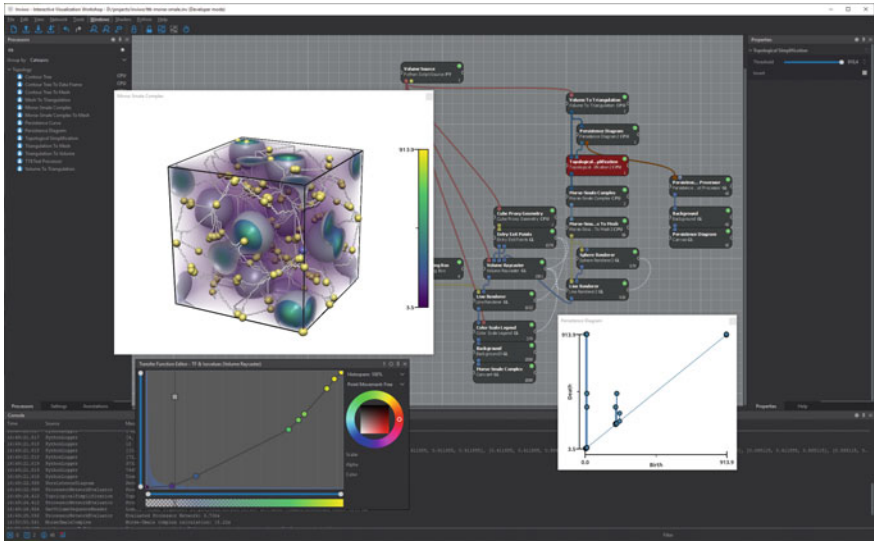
Inviwo - Interactive Visualization Workshop - D:/projects/inviwo/ttk-morse-smale.inv (Developer mode)

File Edit View Network Tools Windows Display Python Help

Processors

Group by: Category

Topology
Contour Tree
Contour Tree To Data Frame
Contour Tree To Mesh
Mesh To Triangulation
Morse Smale Complex
Morse Smale Complex To Mesh
Persistence Curve
Persistence Diagram
Topological Simplification
Transfer Function To Mesh
Triangulation To Mesh
Triangulation To Volume
TTK Ball Processor
Volume To Triangulation

Processors Settings Annotations

Console

Morse-Smale Complex

913.9

3.5

Volume Source
Volume To Triangulation
Persistence Diagram
Topological...plification
Persistence... Processor
Morse-Smale Complex
Morse-Sma...x To Mesh
Color Proxy Geometry
Entry Exit Points
Volume Raycaster
Sphere Renderer
Line Renderer
Background
Persistence Diagram
Canvas
Color Scale Legend
Background
Morse-Smale Complex

Properties

Topological Simplification

Threshold 0.524

Invert

Properties Help

Transfer Function Editor - TF & Isovalues (Volume Raycaster)

Opacity 100%

Scale
Alpha
Color

Persistence Diagram

913.9

Death

3.5

0.0

Birth

913.9